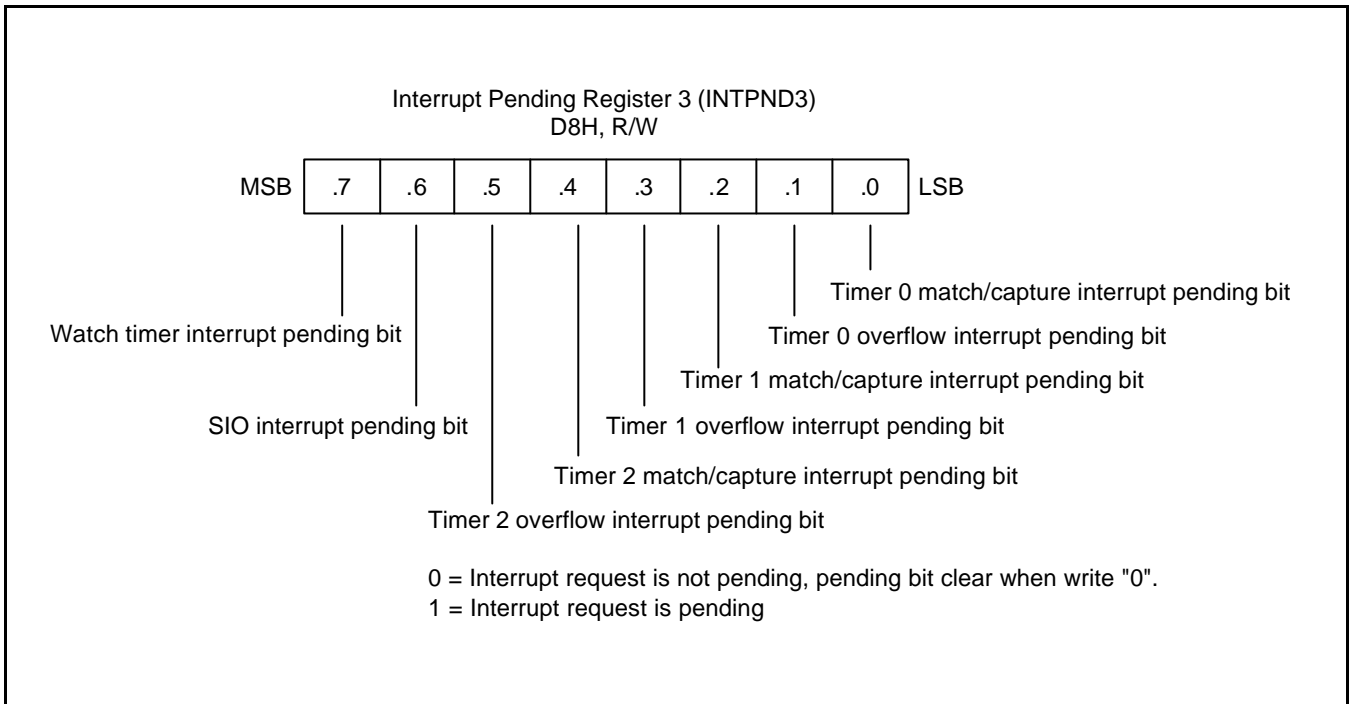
Interrupt Pending Register 3 (INTPND3)
D8H, R/W

| MSB | .7 | .6 | .5 | .4 | .3 | .2 | .1 | .0 | LSB |
|---|---|---|---|---|---|---|---|---|---|

Timer 0 match/capture interrupt pending bit

Watch timer interrupt pending bit

Timer 0 overflow interrupt pending bit

Timer 1 match/capture interrupt pending bit

SIO interrupt pending bit

Timer 1 overflow interrupt pending bit

Timer 2 match/capture interrupt pending bit

Timer 2 overflow interrupt pending bit

0 = Interrupt request is not pending, pending bit clear when write "0".
1 = Interrupt request is pending